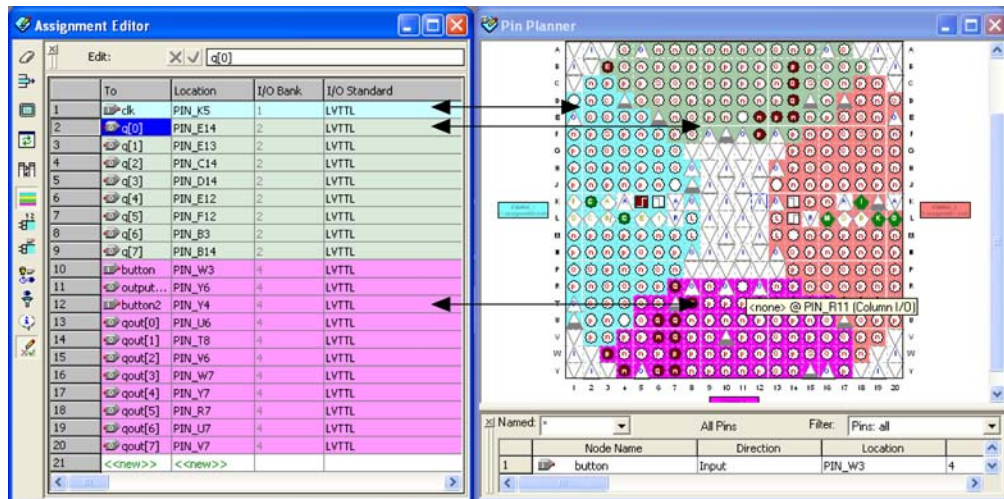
Assignment Editor

Edit: q[0]

| | To | Location | I/O Bank | I/O Standard |
|---|---|---|---|---|
| 1 | clk | PIN_K5 | 1 | LVTTL |
| 2 | q[0] | PIN_E14 | 2 | LVTTL |
| 3 | q[1] | PIN_E13 | 2 | LVTTL |
| 4 | q[2] | PIN_C14 | 2 | LVTTL |
| 5 | q[3] | PIN_D14 | 2 | LVTTL |
| 6 | q[4] | PIN_E12 | 2 | LVTTL |
| 7 | q[5] | PIN_F12 | 2 | LVTTL |
| 8 | q[6] | PIN_B3 | 2 | LVTTL |
| 9 | q[7] | PIN_B14 | 2 | LVTTL |
| 10 | button | PIN_W3 | 4 | LVTTL |
| 11 | output... | PIN_Y6 | 4 | LVTTL |
| 12 | button2 | PIN_Y4 | 4 | LVTTL |
| 13 | qout[0] | PIN_U6 | 4 | LVTTL |
| 14 | qout[1] | PIN_T8 | 4 | LVTTL |
| 15 | qout[2] | PIN_V6 | 4 | LVTTL |
| 16 | qout[3] | PIN_W7 | 4 | LVTTL |
| 17 | qout[4] | PIN_Y7 | 4 | LVTTL |
| 18 | qout[5] | PIN_R7 | 4 | LVTTL |
| 19 | qout[6] | PIN_U7 | 4 | LVTTL |
| 20 | qout[7] | PIN_V7 | 4 | LVTTL |
| 21 | <<new>> | <<new>> | | |

Pin Planner

A B C D E F G H J K L M N P R T U V W Y

1 2 3 4 5 6 7 8 9 10 11 12 13 14 15 16 17 18 19 20

<none> @ PIN_R11 (Column I/O)

Named: * All Pins Filter: Pins: all

| | Node Name | Direction | Location | |
|---|---|---|---|---|
| 1 | button | Input | PIN_W3 | 4 |